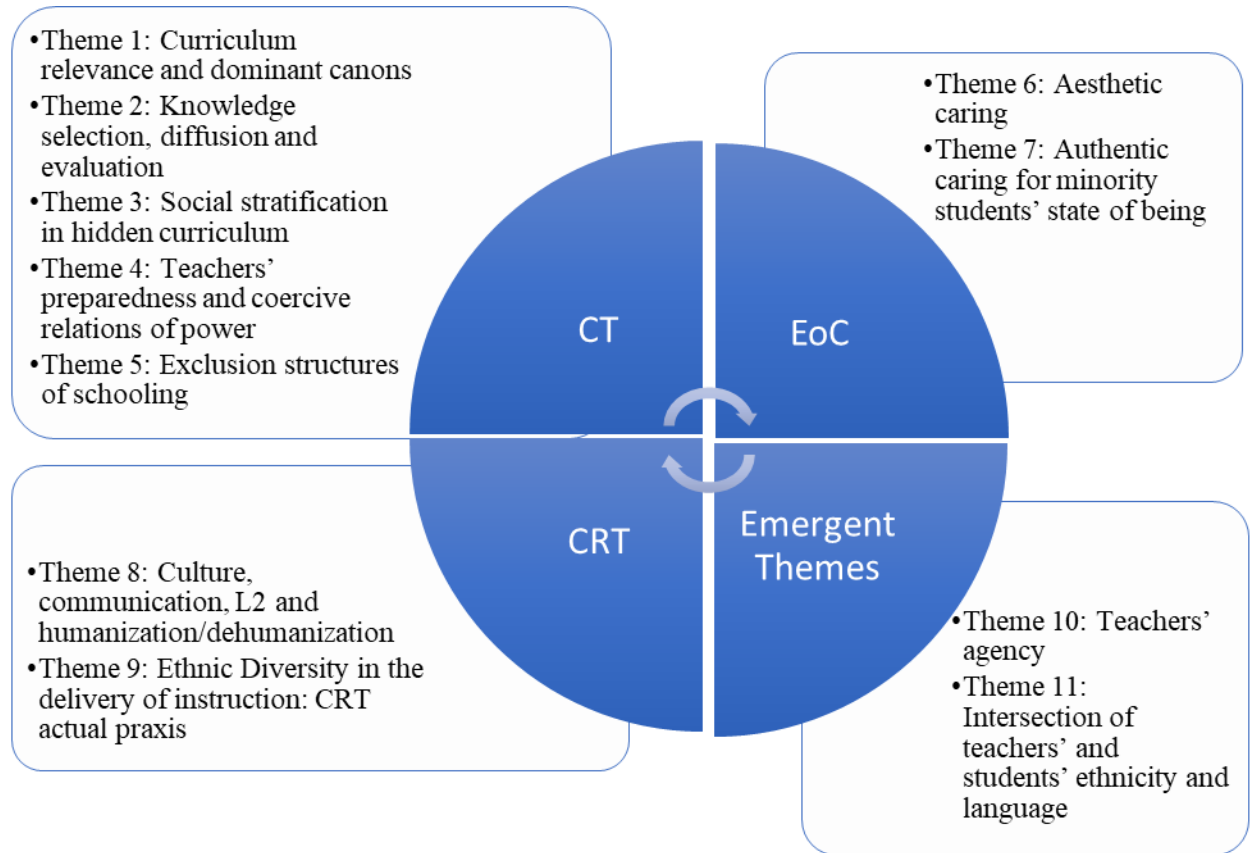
•Theme 1: Curriculum relevance and dominant canons
•Theme 2: Knowledge selection, diffusion and evaluation
•Theme 3: Social stratification in hidden curriculum
•Theme 4: Teachers' preparedness and coercive relations of power
•Theme 5: Exclusion structures of schooling

•Theme 6: Aesthetic caring
•Theme 7: Authentic caring for minority students' state of being

CT

EoC

CRT

Emergent Themes

•Theme 8: Culture, communication, L2 and humanization/dehumanization
•Theme 9: Ethnic Diversity in the delivery of instruction: CRT actual praxis

•Theme 10: Teachers' agency
•Theme 11: Intersection of teachers' and students' ethnicity and language